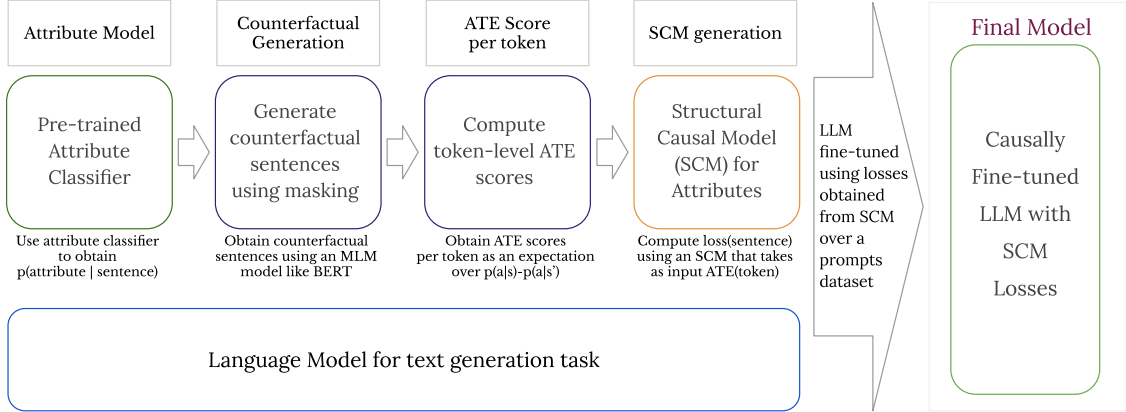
Attribute Model

Pre-trained Attribute Classifier

Use attribute classifier to obtain p(attribute | sentence)

Counterfactual Generation

Generate counterfactual sentences using masking

Obtain counterfactual sentences using an MLM model like BERT

ATE Score per token

Compute token-level ATE scores

Obtain ATE scores per token as an expectation over p(a|s)-p(a|s')

SCM generation

Structural Causal Model (SCM) for Attributes

Compute loss(sentence) using an SCM that takes as input ATE(token)

Language Model for text generation task

LLM fine-tuned using losses obtained from SCM over a prompts dataset

Final Model

Causally Fine-tuned LLM with SCM Losses